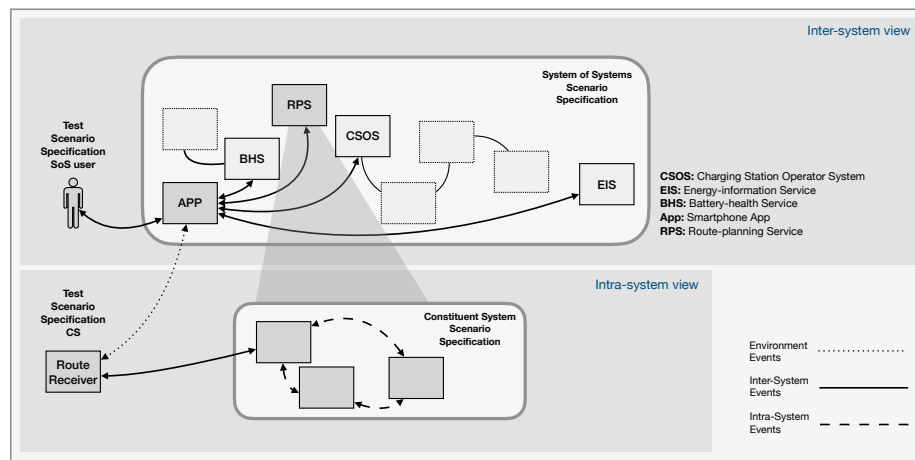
Inter-system view

System of Systems Scenario Specification

Test Scenario Specification SoS user

RPS

CSOS

BHS

APP

EIS

CSOS: Charging Station Operator System
EIS: Energy-information Service
BHS: Battery-health Service
App: Smartphone App
RPS: Route-planning Service

Intra-system view

Test Scenario Specification CS

Constituent System Scenario Specification

Route Receiver

Environment Events

Inter-System Events

Intra-System Events